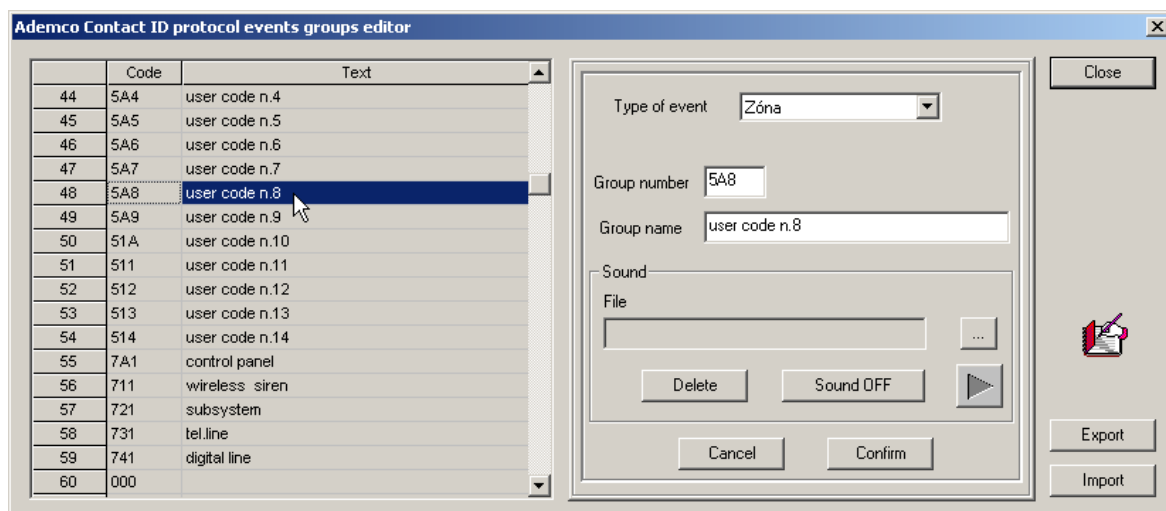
Ademco Contact ID protocol events groups editor

|  | Code | Text |
|---|---|---|
| 44 | 5A4 | user code n.4 |
| 45 | 5A5 | user code n.5 |
| 46 | 5A6 | user code n.6 |
| 47 | 5A7 | user code n.7 |
| 48 | 5A8 | user code n.8 |
| 49 | 5A9 | user code n.9 |
| 50 | 51A | user code n.10 |
| 51 | 511 | user code n.11 |
| 52 | 512 | user code n.12 |
| 53 | 513 | user code n.13 |
| 54 | 514 | user code n.14 |
| 55 | 7A1 | control panel |
| 56 | 711 | wireless siren |
| 57 | 721 | subsystem |
| 58 | 731 | tel.line |
| 59 | 741 | digital line |
| 60 | 000 |  |

Type of event Zóna

Group number 5A8

Group name user code n.8

Sound

File

...

Delete

Sound OFF

Cancel

Confirm

Close

Export

Import